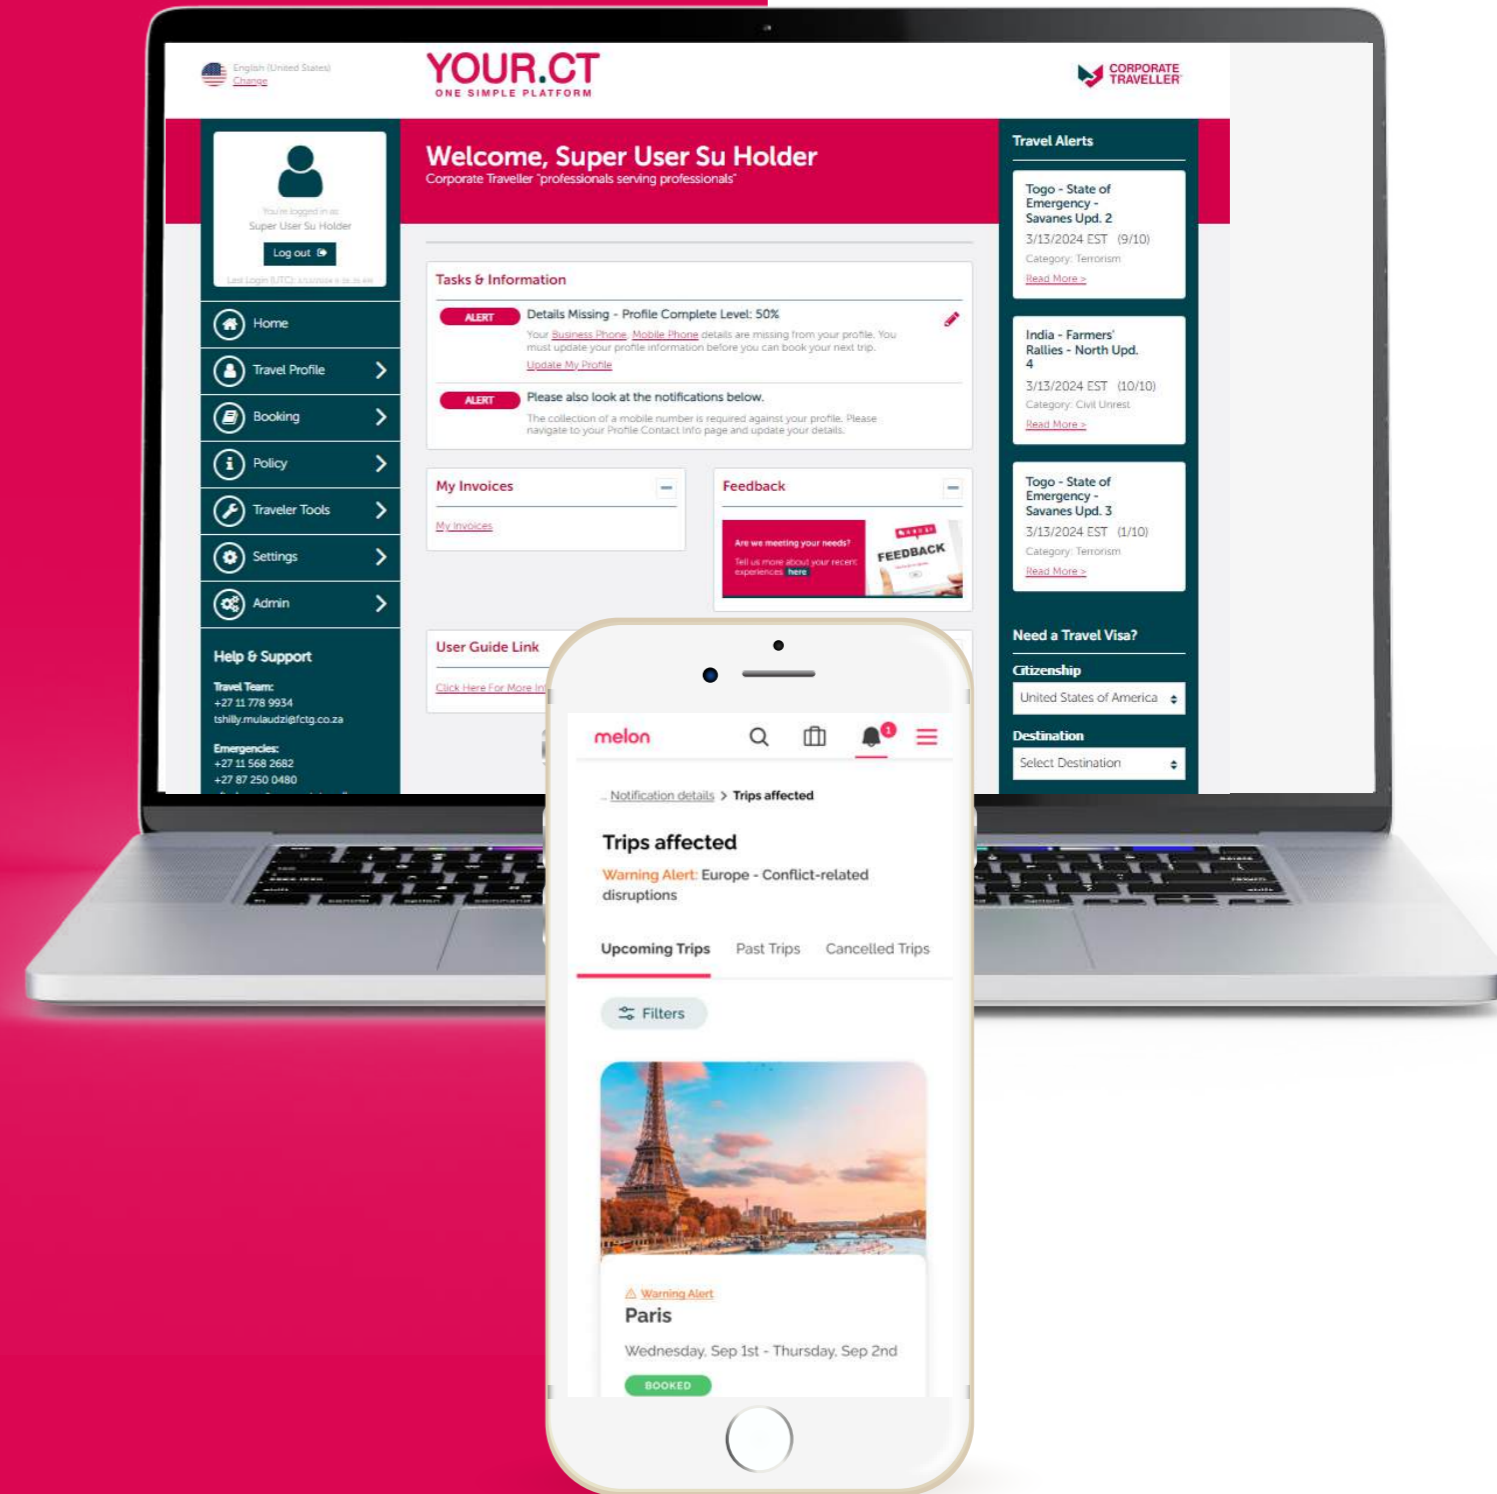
English (United States)
Change

YOUR.CT
ONE SIMPLE PLATFORM

CORPORATE TRAVELLER

You're logged in as
Super User Su Holder
Log out
Last Login (UTC): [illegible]

Home
Travel Profile
Booking
Policy
Traveler Tools
Settings
Admin

Help & Support
Travel Team:
+27 11 778 9934
tshilly.mulaudzi@fctg.co.za

Emergencies:
+27 11 568 2682
+27 87 250 0480

Welcome, Super User Su Holder
Corporate Traveller "professionals serving professionals"

Tasks & Information

ALERT Details Missing - Profile Complete Level: 50%
Your Business Phone, Mobile Phone details are missing from your profile. You must update your profile information before you can book your next trip.
Update My Profile

ALERT Please also look at the notifications below.
The collection of a mobile number is required against your profile. Please navigate to your Profile Contact Info page and update your details.

My Invoices
My Invoices

Feedback
Are we meeting your needs?
Tell us more about your recent experiences here
FEEDBACK

User Guide Link
Click Here For More In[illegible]

Travel Alerts

Togo - State of Emergency - Savanes Upd. 2
3/13/2024 EST (9/10)
Category: Terrorism
Read More >

India - Farmers' Rallies - North Upd. 4
3/13/2024 EST (10/10)
Category: Civil Unrest
Read More >

Togo - State of Emergency - Savanes Upd. 3
3/13/2024 EST (1/10)
Category: Terrorism
Read More >

Need a Travel Visa?
Citizenship
United States of America
Destination
Select Destination

melon
1
... Notification details > Trips affected
Trips affected
Warning Alert: Europe - Conflict-related disruptions
Upcoming Trips Past Trips Cancelled Trips
Filters
Warning Alert
Paris
Wednesday, Sep 1st - Thursday, Sep 2nd
BOOKED